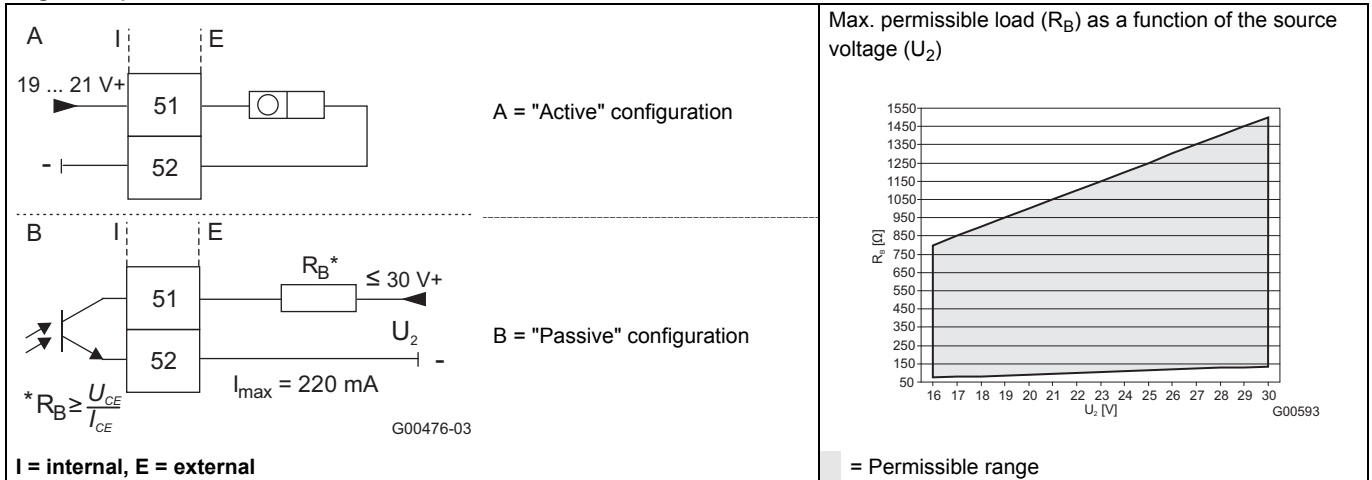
A I E

19 ... 21 V+

51

-

52

A = "Active" configuration

B I E

$R_B$*

≤ 30 V+

51

$U_2$

B = "Passive" configuration

52

-

$I_{max}$ = 220 mA

*$R_B \geq \frac{U_{CE}}{I_{CE}}$

G00476-03

I = internal, E = external

Max. permissible load ($R_B$) as a function of the source voltage ($U_2$)

1550
1450
1350
1250
1150
1050
950
850
750
650
550
450
350
250
150
50

$R_B$ [Ω]

16 17 18 19 20 21 22 23 24 25 26 27 28 29 30

$U_2$ [V]

G00593

= Permissible range